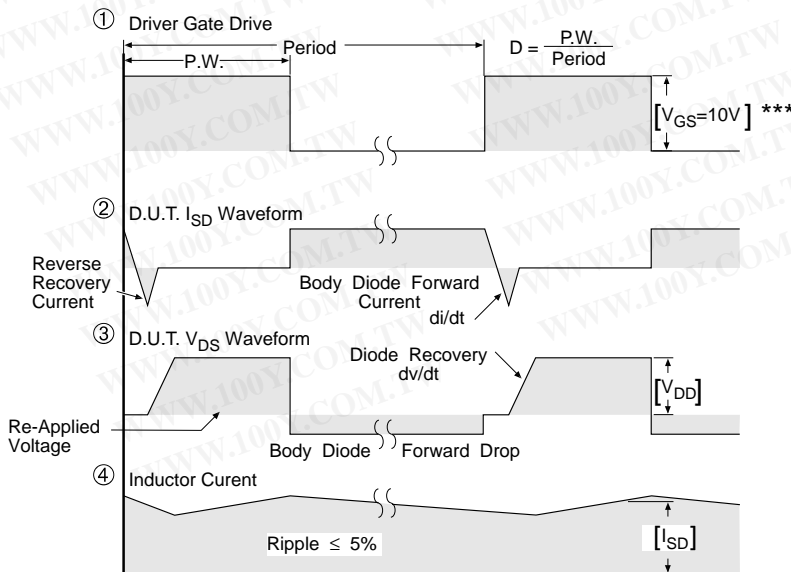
① Driver Gate Drive

P.W.

Period

$D = \frac{P.W.}{Period}$

$[V_{GS}=10V]$ ***

② D.U.T. $I_{SD}$ Waveform

Reverse Recovery Current

Body Diode Forward Current

di/dt

③ D.U.T. $V_{DS}$ Waveform

Diode Recovery dv/dt

$[V_{DD}]$

Re-Applied Voltage

Body Diode Forward Drop

④ Inductor Curent

Ripple $\leq$ 5%

$[I_{SD}]$